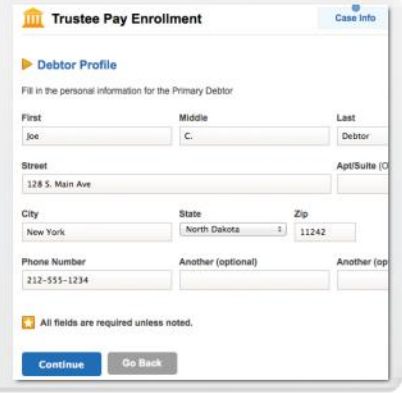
Trustee Pay Enrollment

Case Info

Debtor Profile

Fill in the personal information for the Primary Debtor

First
Joe

Middle
C.

Last
Debtor

Street
128 S. Main Ave

Apt/Suite (O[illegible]

City
New York

State
North Dakota

Zip
11242

Phone Number
212-555-1234

Another (optional)

Another (op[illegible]

All fields are required unless noted.

Continue

Go Back